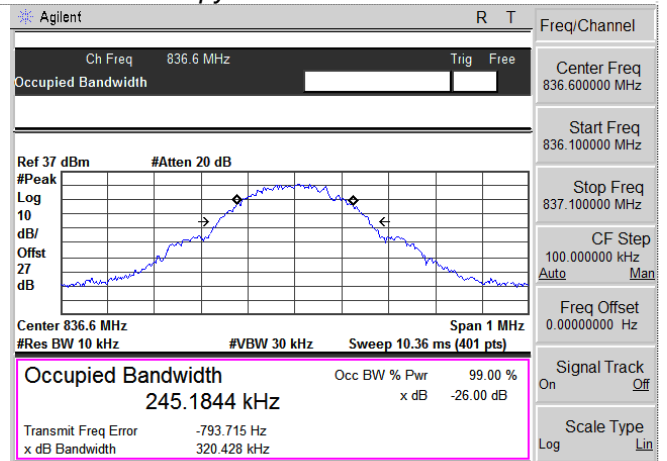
Agilent R T

Ch Freq 836.6 MHz Trig Free

Occupied Bandwidth

Ref 37 dBm #Atten 20 dB

#Peak
Log
10
dB/
Offst
27
dB

Center 836.6 MHz Span 1 MHz
#Res BW 10 kHz #VBW 30 kHz Sweep 10.36 ms (401 pts)

Occupied Bandwidth
245.1844 kHz

Occ BW % Pwr 99.00 %
x dB -26.00 dB

Transmit Freq Error -793.715 Hz
x dB Bandwidth 320.428 kHz

Freq/Channel

Center Freq
836.600000 MHz

Start Freq
836.100000 MHz

Stop Freq
837.100000 MHz

CF Step
100.000000 kHz
Auto Man

Freq Offset
0.00000000 Hz

Signal Track
On Off

Scale Type
Log Lin